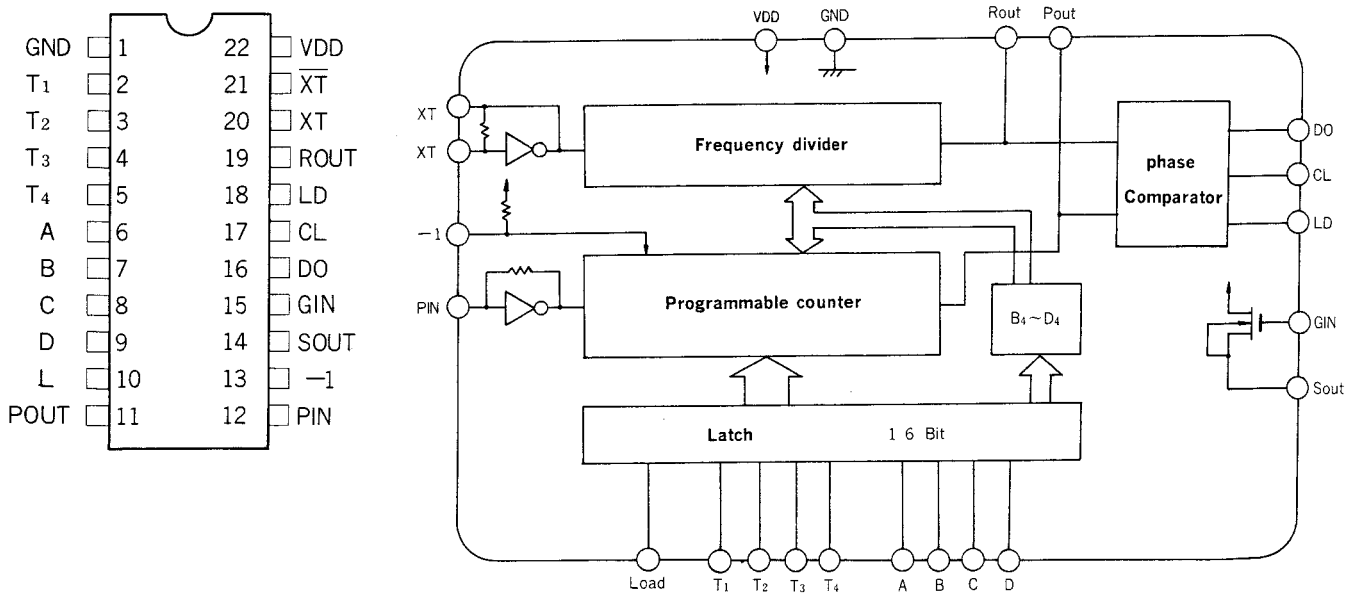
| | | | |
|---|---|---|---|
| GND | 1 | 22 | VDD |
| $T_1$ | 2 | 21 | $\overline{XT}$ |
| $T_2$ | 3 | 20 | XT |
| $T_3$ | 4 | 19 | ROUT |
| $T_4$ | 5 | 18 | LD |
| A | 6 | 17 | CL |
| B | 7 | 16 | DO |
| C | 8 | 15 | GIN |
| D | 9 | 14 | SOUT |
| L | 10 | 13 | −1 |
| POUT | 11 | 12 | PIN |

VDD GND Rout Pout

XT
XT
Frequency divider
phase Comparator
DO
CL
LD
−1
PIN
Programmable counter
$B_4 \sim D_4$
GIN
Sout
Latch 1 6 Bit

Load $T_1$ $T_2$ $T_3$ $T_4$ A B C D